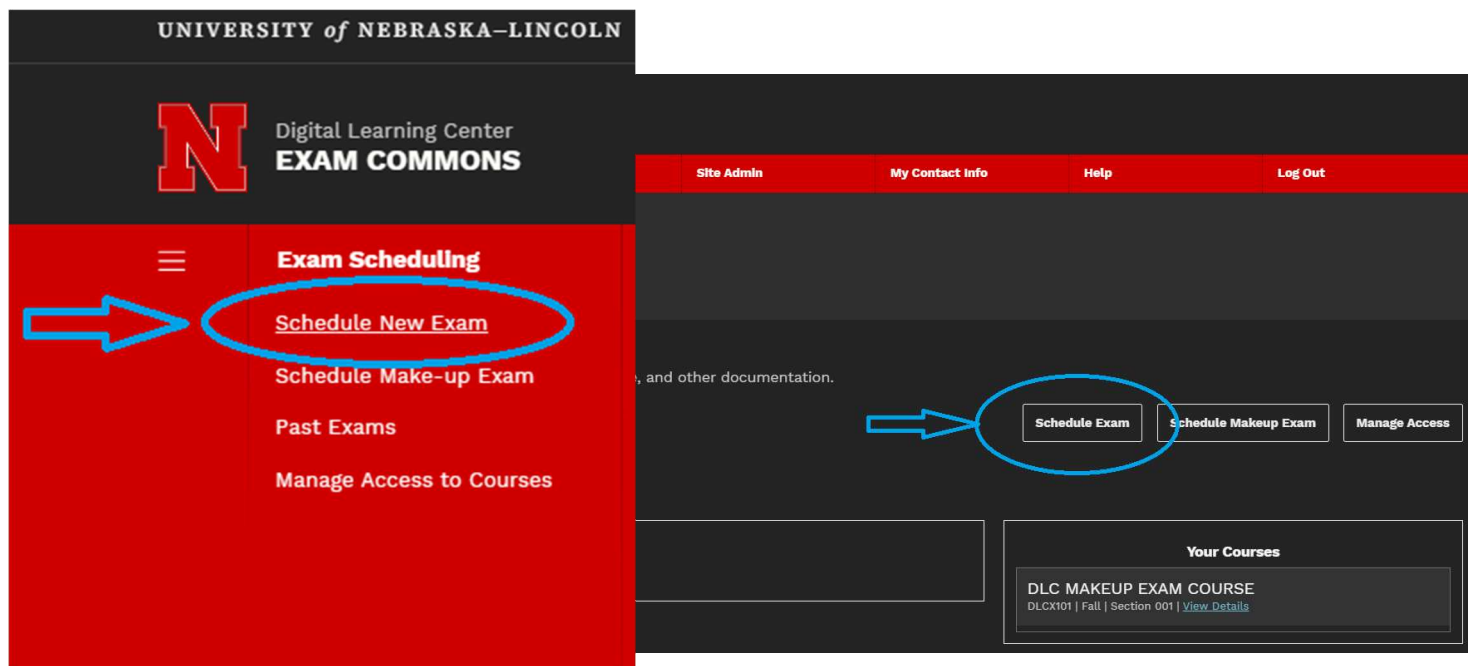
UNIVERSITY of NEBRASKA–LINCOLN

N

Digital Learning Center
EXAM COMMONS

Exam Scheduling

Schedule New Exam

Schedule Make-up Exam

Past Exams

Manage Access to Courses

Site Admin

My Contact Info

Help

Log Out

, and other documentation.

Schedule Exam

Schedule Makeup Exam

Manage Access

Your Courses

DLC MAKEUP EXAM COURSE
DLCX101 | Fall | Section 001 | View Details